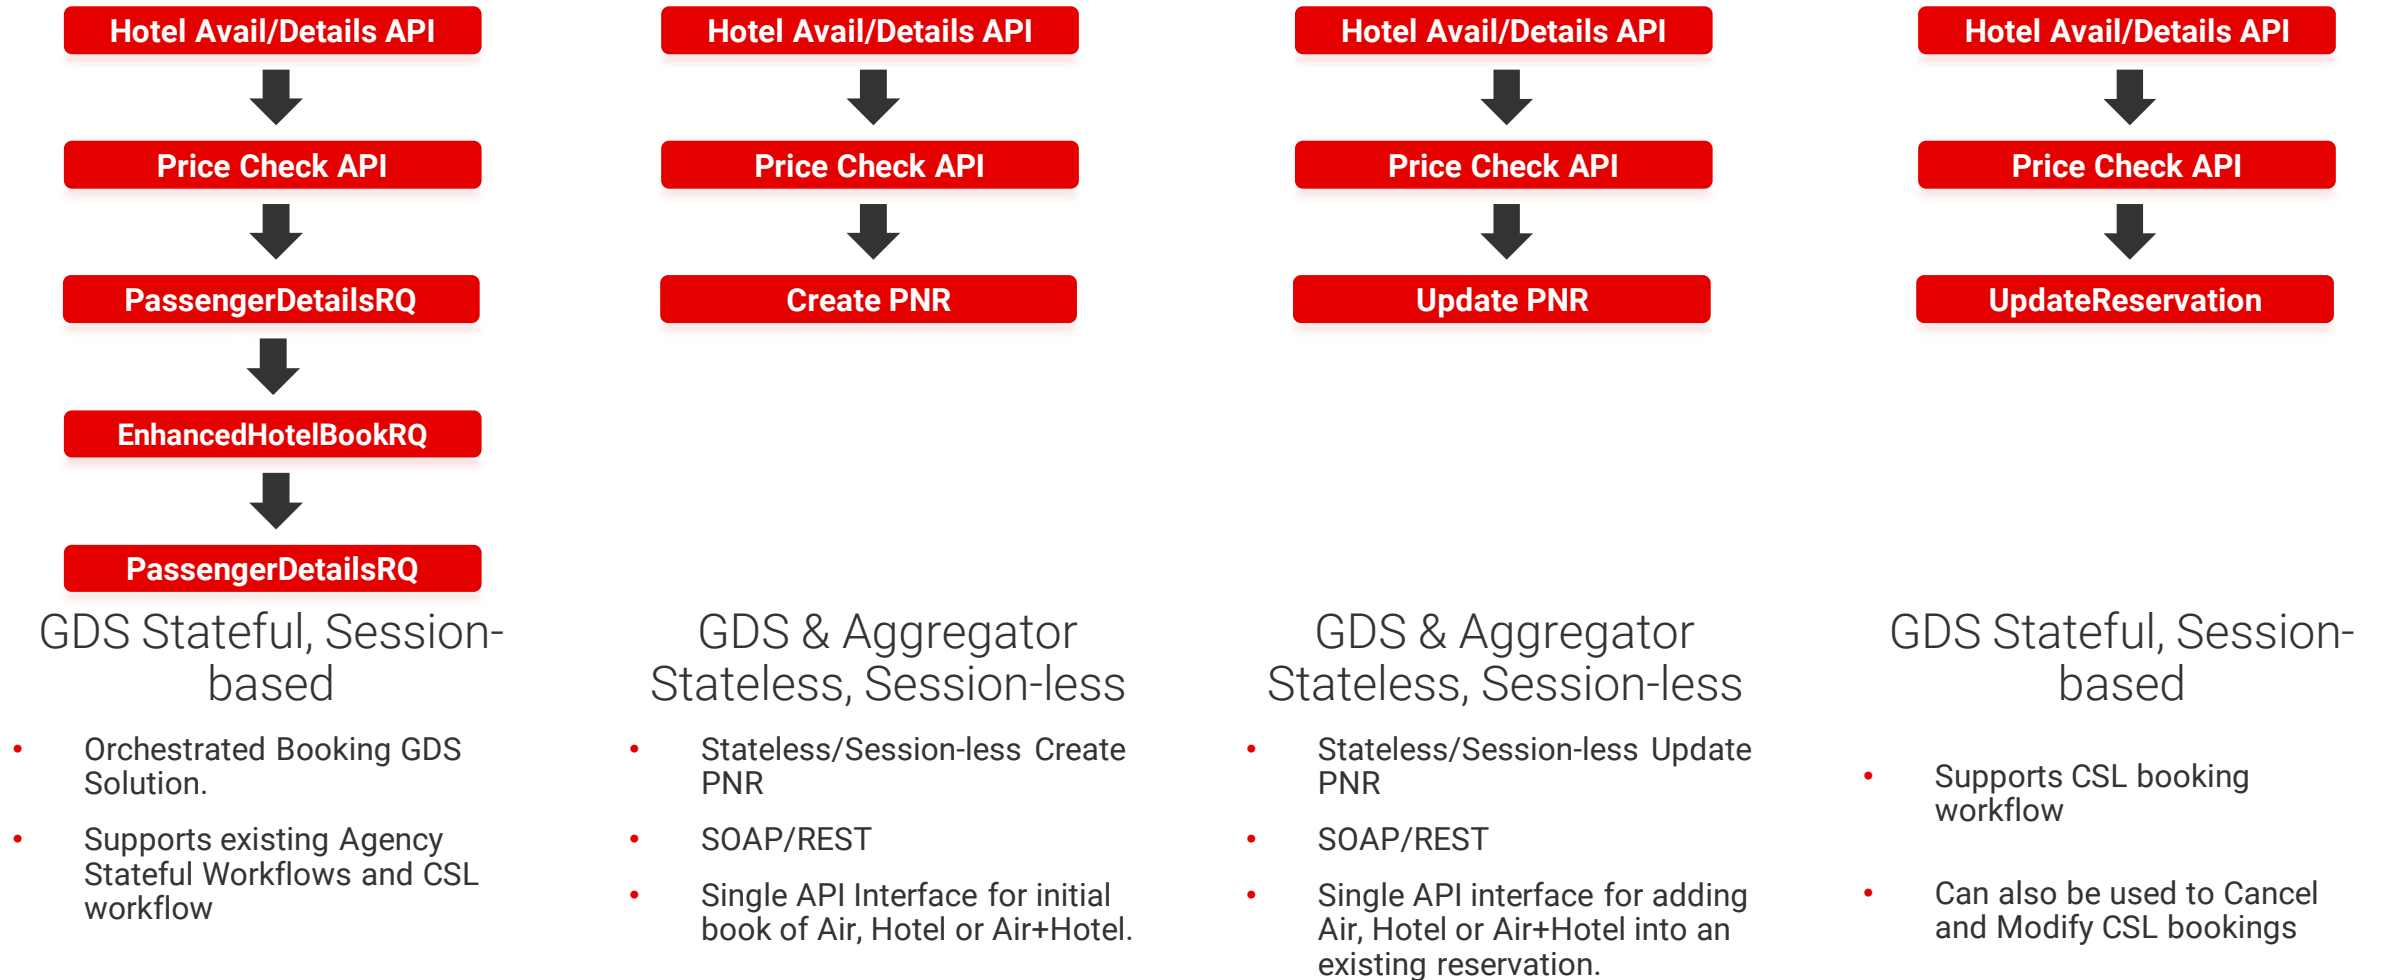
Hotel Avail/Details API

Price Check API

PassengerDetailsRQ

EnhancedHotelBookRQ

PassengerDetailsRQ

GDS Stateful, Session-based

- Orchestrated Booking GDS Solution.
- Supports existing Agency Stateful Workflows and CSL workflow

Hotel Avail/Details API

Price Check API

Create PNR

GDS & Aggregator Stateless, Session-less

- Stateless/Session-less Create PNR
- SOAP/REST
- Single API Interface for initial book of Air, Hotel or Air+Hotel.

Hotel Avail/Details API

Price Check API

Update PNR

GDS & Aggregator Stateless, Session-less

- Stateless/Session-less Update PNR
- SOAP/REST
- Single API interface for adding Air, Hotel or Air+Hotel into an existing reservation.

Hotel Avail/Details API

Price Check API

UpdateReservation

GDS Stateful, Session-based

- Supports CSL booking workflow
- Can also be used to Cancel and Modify CSL bookings